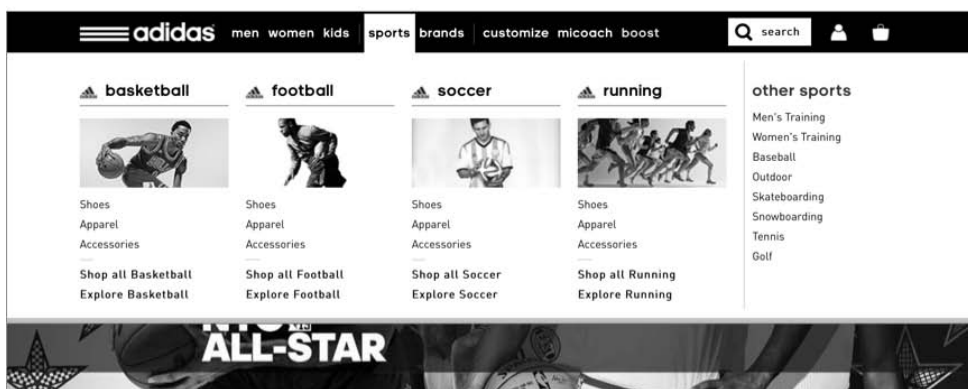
adidas men women kids sports brands customize micoach boost search

basketball

Shoes
Apparel
Accessories

Shop all Basketball
Explore Basketball

football

Shoes
Apparel
Accessories

Shop all Football
Explore Football

soccer

Shoes
Apparel
Accessories

Shop all Soccer
Explore Soccer

running

Shoes
Apparel
Accessories

Shop all Running
Explore Running

other sports

Men's Training
Women's Training
Baseball
Outdoor
Skateboarding
Snowboarding
Tennis
Golf

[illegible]
ALL-STAR